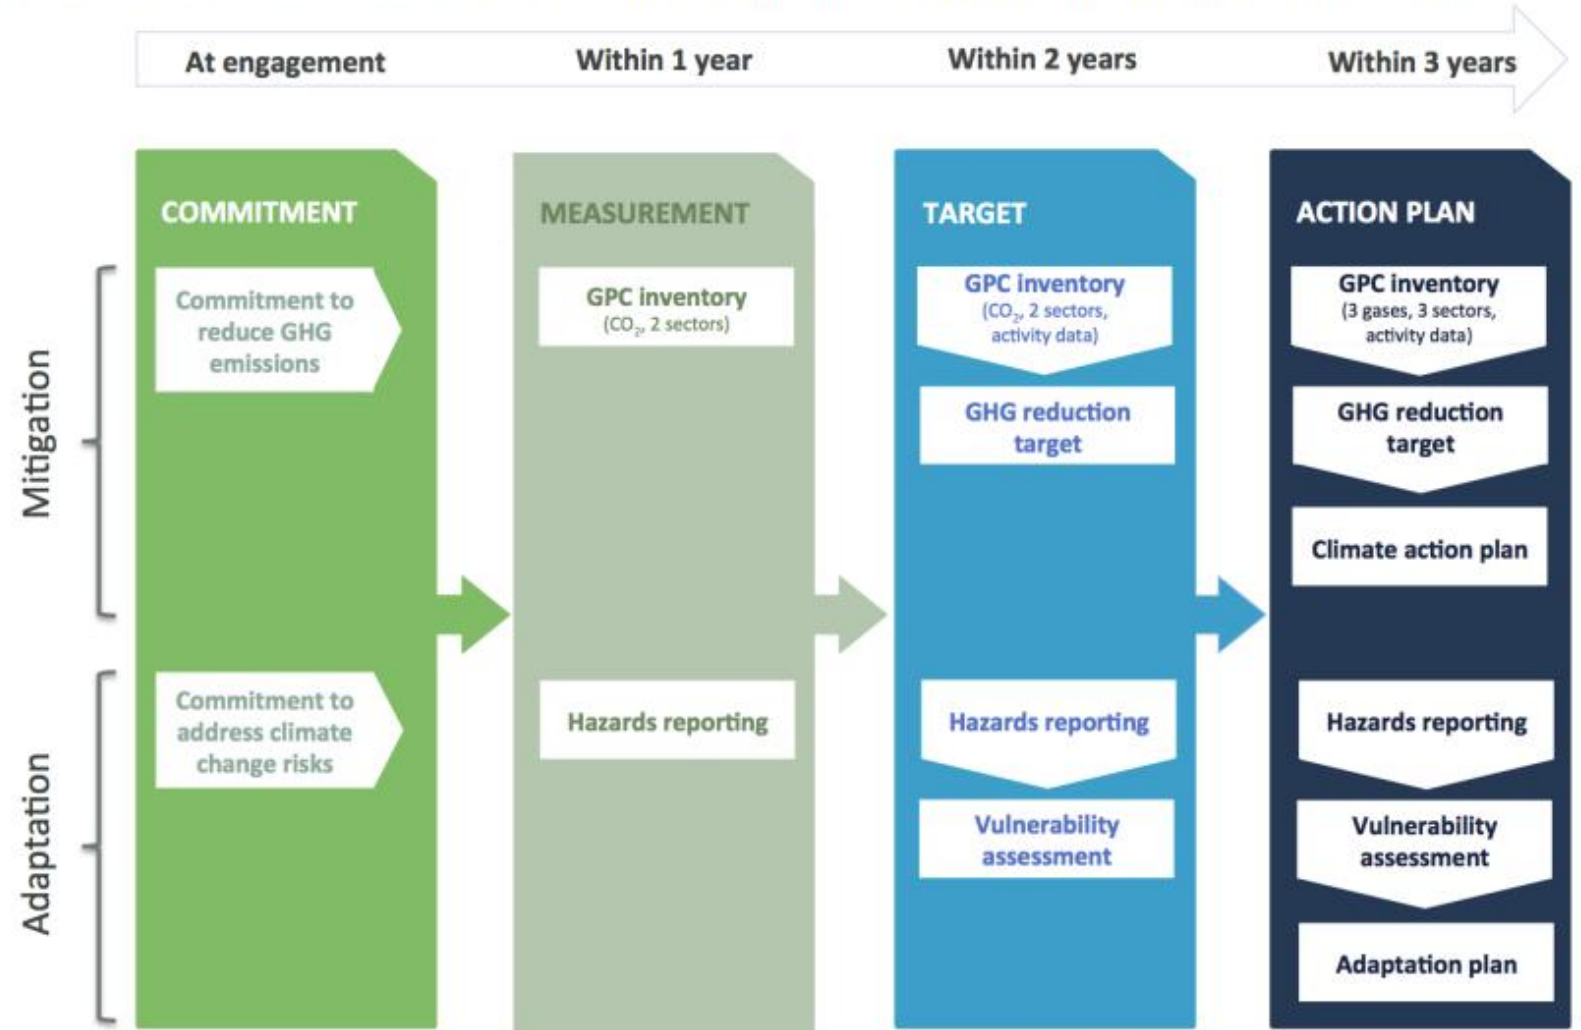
At engagement
Within 1 year
Within 2 years
Within 3 years

Mitigation

Adaptation

COMMITMENT

Commitment to reduce GHG emissions

Commitment to address climate change risks

MEASUREMENT

GPC inventory ($CO_2$, 2 sectors)

Hazards reporting

TARGET

GPC inventory ($CO_2$, 2 sectors, activity data)

GHG reduction target

Hazards reporting

Vulnerability assessment

ACTION PLAN

GPC inventory (3 gases, 3 sectors, activity data)

GHG reduction target

Climate action plan

Hazards reporting

Vulnerability assessment

Adaptation plan